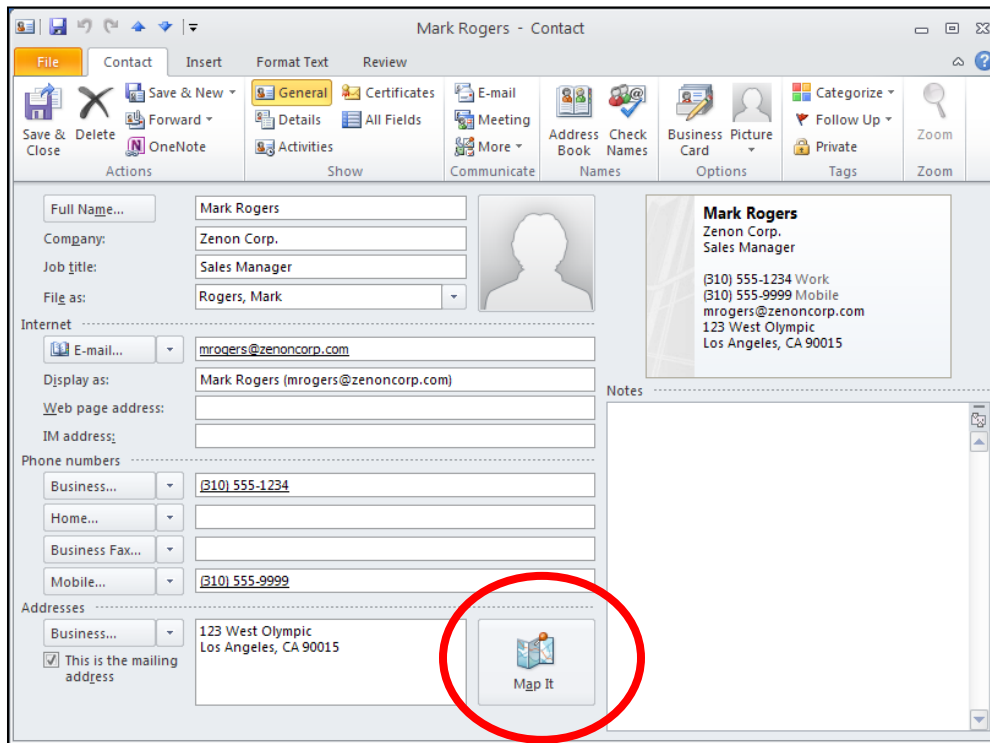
Mark Rogers - Contact

File | Contact | Insert | Format Text | Review

Save & Close
Delete
Save & New
Forward
OneNote
Actions

General
Details
Activities
Certificates
All Fields
Show

E-mail
Meeting
More
Communicate

Address Book
Check Names
Names

Business Card
Picture
Options

Categorize
Follow Up
Private
Tags

Zoom
Zoom

Full Name... | Mark Rogers
Company: | Zenon Corp.
Job title: | Sales Manager
File as: | Rogers, Mark

Internet
E-mail... | mrogers@zenoncorp.com
Display as: | Mark Rogers (mrogers@zenoncorp.com)
Web page address:
IM address:

Phone numbers
Business... | (310) 555-1234
Home...
Business Fax...
Mobile... | (310) 555-9999

Addresses
Business... | 123 West Olympic
Los Angeles, CA 90015
This is the mailing address

Map It

Mark Rogers
Zenon Corp.
Sales Manager

(310) 555-1234 Work
(310) 555-9999 Mobile
mrogers@zenoncorp.com
123 West Olympic
Los Angeles, CA 90015

Notes